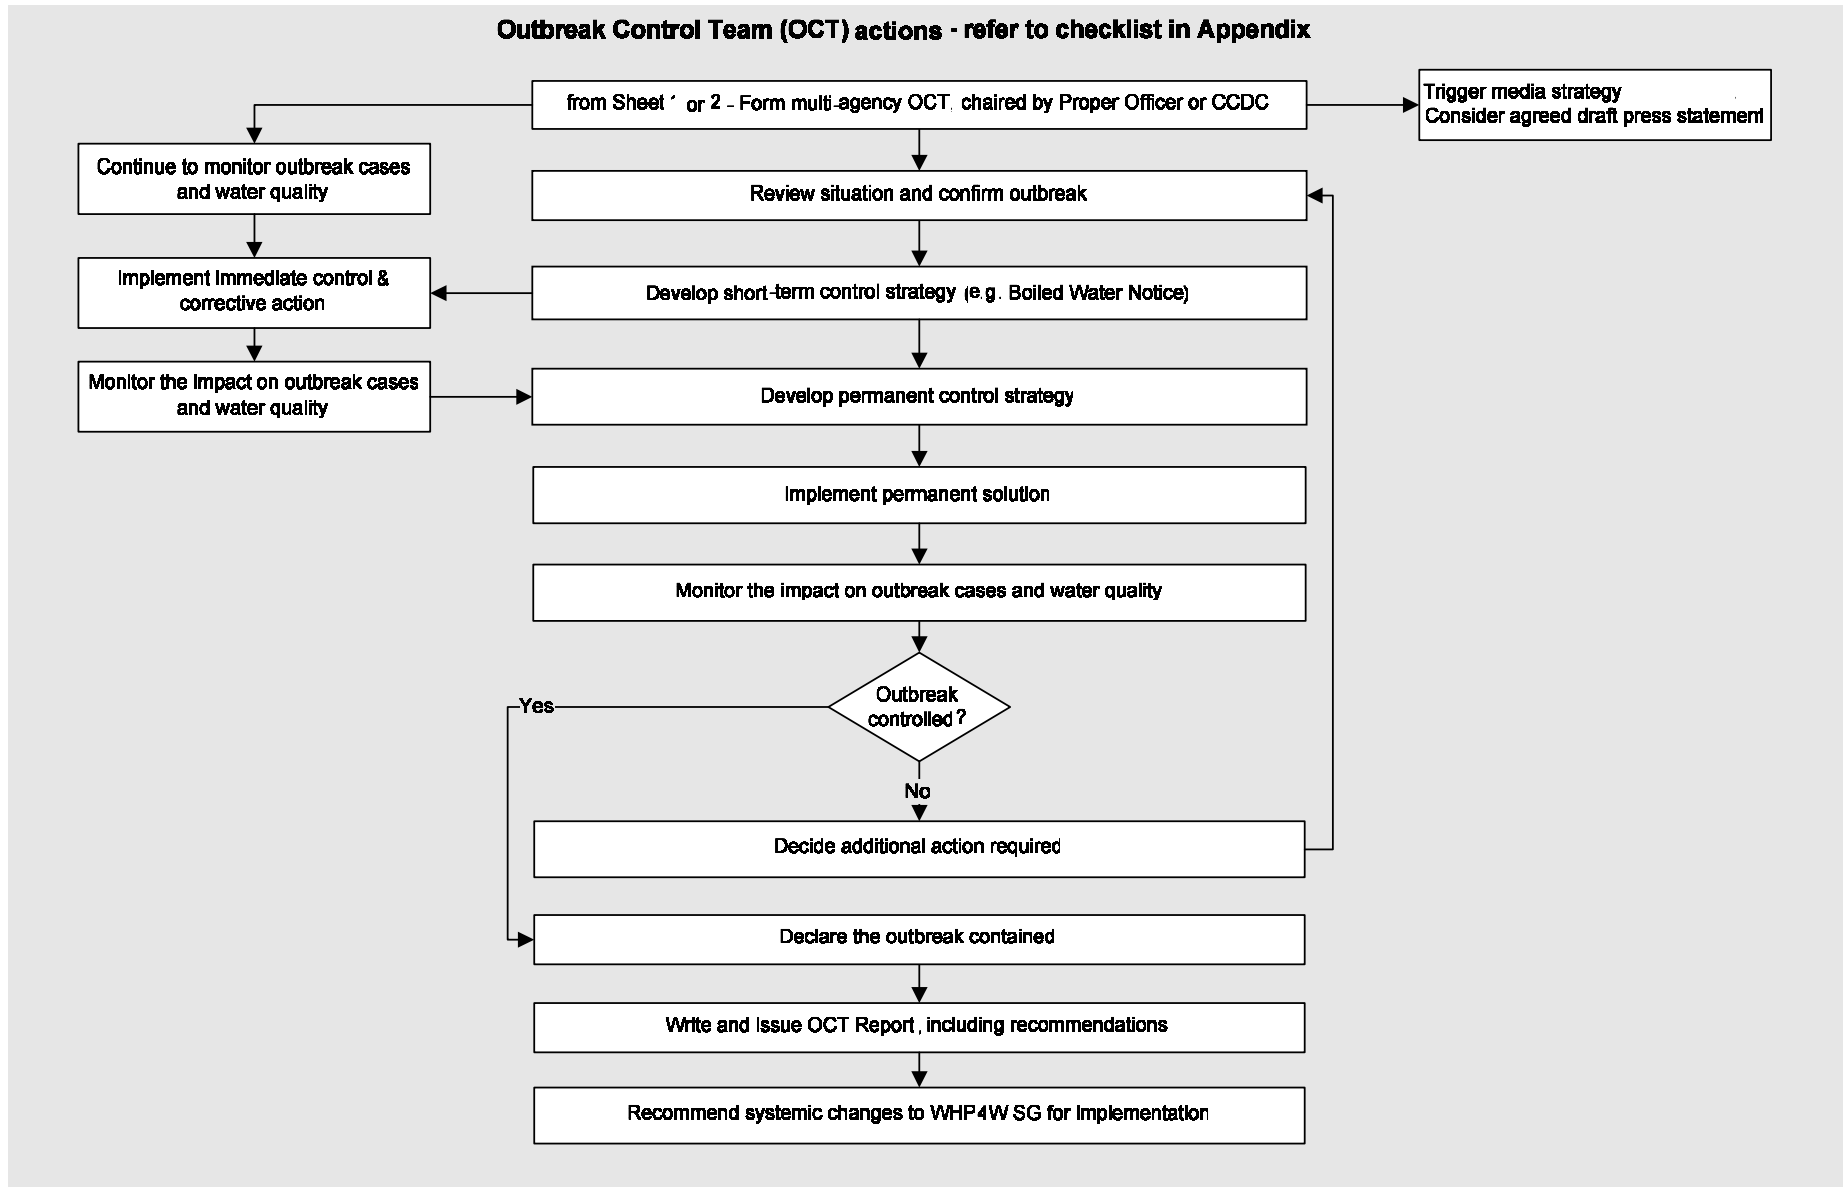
Outbreak Control Team (OCT) actions - refer to checklist in Appendix

from Sheet 1 or 2 - Form multi-agency OCT, chaired by Proper Officer or CCDC

Trigger media strategy
Consider agreed draft press statement

Continue to monitor outbreak cases and water quality

Review situation and confirm outbreak

Implement immediate control & corrective action

Develop short-term control strategy (e.g. Boiled Water Notice)

Monitor the impact on outbreak cases and water quality

Develop permanent control strategy

Implement permanent solution

Monitor the impact on outbreak cases and water quality

Outbreak controlled?

Yes

No

Decide additional action required

Declare the outbreak contained

Write and issue OCT Report, including recommendations

Recommend systemic changes to WHP4W SG for implementation